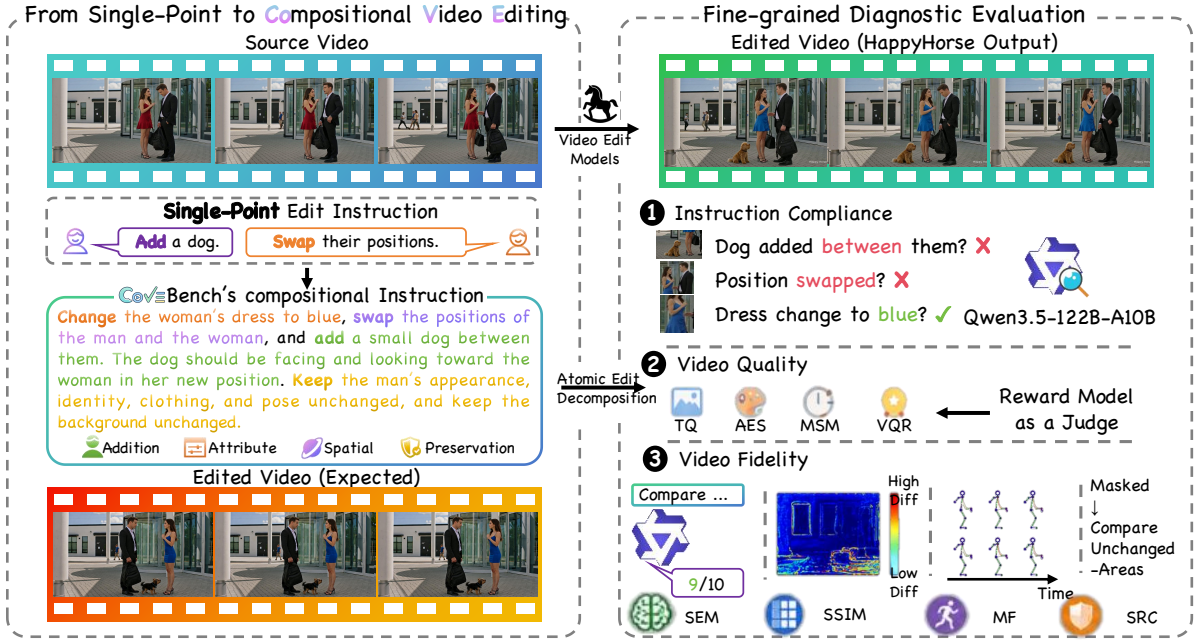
From Single-Point to Compositional Video Editing

Source Video

Single-Point Edit Instruction

Add a dog.

Swap their positions.

CoVEBench's compositional Instruction

Change the woman's dress to blue, swap the positions of the man and the woman, and add a small dog between them. The dog should be facing and looking toward the woman in her new position. Keep the man's appearance, identity, clothing, and pose unchanged, and keep the background unchanged.

Addition Attribute Spatial Preservation

Edited Video (Expected)

Video Edit Models

Atomic Edit Decomposition

Fine-grained Diagnostic Evaluation

Edited Video (HappyHorse Output)

❶ Instruction Compliance

Dog added between them? ✗

Position swapped? ✗

Dress change to blue? ✓

Qwen3.5-122B-A10B

❷ Video Quality

TQ AES MSM VQR

Reward Model as a Judge

❸ Video Fidelity

Compare ...

9/10

High Diff

Low Diff

Time

Masked
↓
Compare Unchanged -Areas

SEM SSIM MF SRC